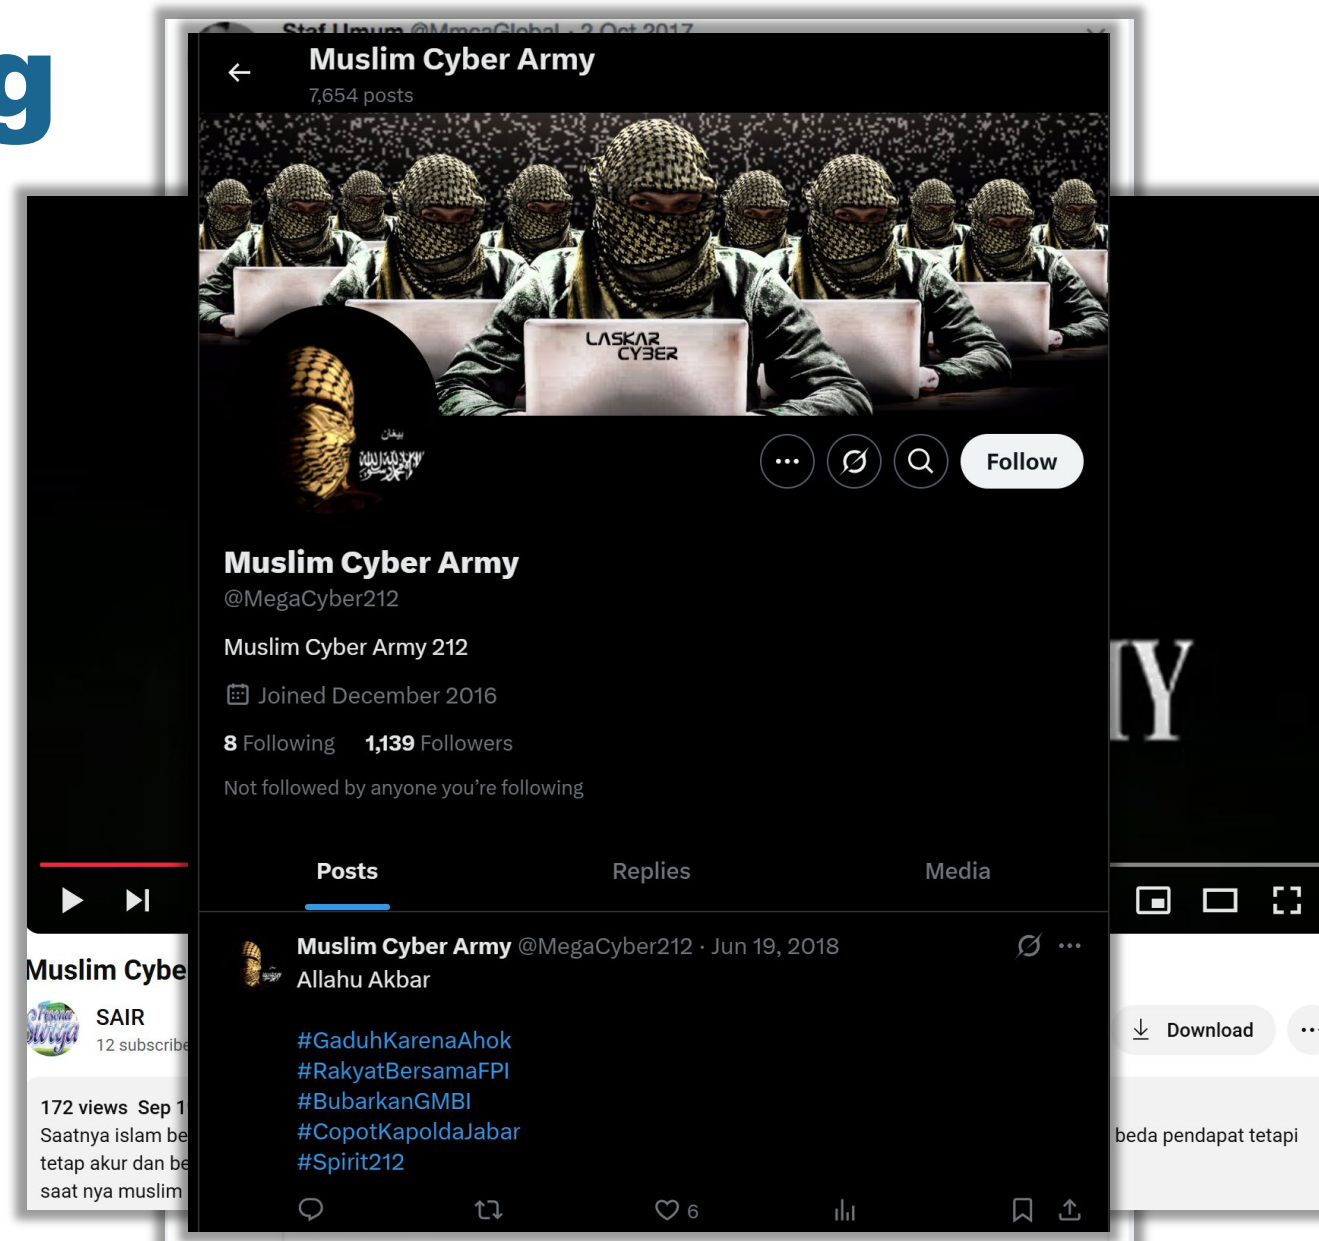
g

Staf Umum @MmcaGlobal · 2 Oct 2017

Muslim Cyber Army
7,654 posts

LASKAR CYBER

Follow

Muslim Cyber Army
@MegaCyber212

Muslim Cyber Army 212

Joined December 2016

8 Following 1,139 Followers

Not followed by anyone you're following

Posts Replies Media

Muslim Cyber Army @MegaCyber212 · Jun 19, 2018
Allahu Akbar

#GaduhKarenaAhok
#RakyatBersamaFPI
#BubarkanGMBI
#CopotKapoldaJabar
#Spirit212

6

Muslim Cybe
SAIR
12 subscribe

172 views Sep 1
Saatnya islam be
tetap akur dan be
saat nya muslim

Download

beda pendapat tetapi

IY